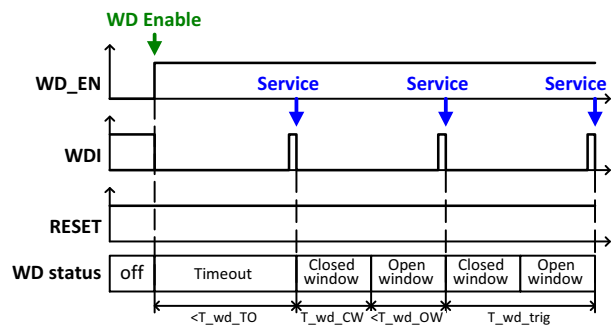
WD Enable

WD_EN

Service

Service

Service

WDI

RESET

| WD status | off | Timeout | Closed window | Open window | Closed window | Open window |
|---|---|---|---|---|---|---|

<T_wd_TO

T_wd_CW

<T_wd_OW

T_wd_trig